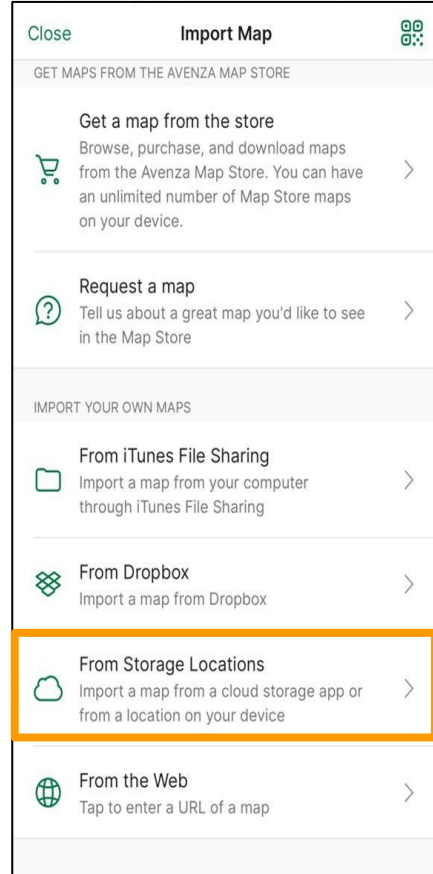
Close

Import Map

GET MAPS FROM THE AVENZA MAP STORE

Get a map from the store
Browse, purchase, and download maps from the Avenza Map Store. You can have an unlimited number of Map Store maps on your device.

Request a map
Tell us about a great map you'd like to see in the Map Store

IMPORT YOUR OWN MAPS

From iTunes File Sharing
Import a map from your computer through iTunes File Sharing

From Dropbox
Import a map from Dropbox

From Storage Locations
Import a map from a cloud storage app or from a location on your device

From the Web
Tap to enter a URL of a map